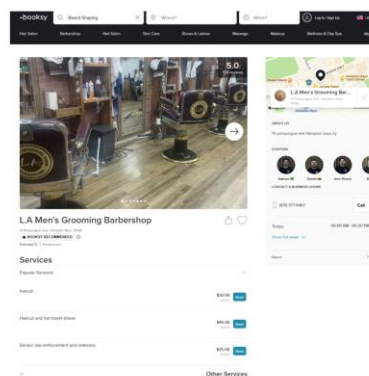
booksy Beard Shaping Where? When? Log In / Sign Up

Hair Salon Barbershop Nail Salon Skin Care Brows & Lashes Massage Makeup Wellness & Day Spa

5.0

L.A Men's Grooming Barbershop

BOOKSY RECOMMENDED

Services

Popular Services

Haircut $30.00 Book

Haircut and hot towel shave $45.00 Book

Senior/ law enforcement and veterans $25.00 Book

Other Services

L.A Men's Grooming Bar...

ABOUT US

STAFFERS

CONTACT & BUSINESS HOURS

Call

Today 09:00 AM - 06:30 PM

Show full week